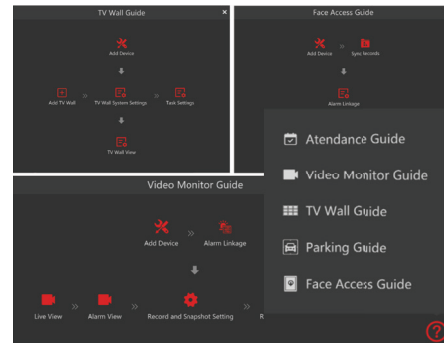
TV Wall Guide ×

Add Device

Add TV Wall

TV Wall System Settings

Task Settings

TV Wall View

Face Access Guide

Add Device

Sync records

Alarm Linkage

Video Monitor Guide

Add Device

Alarm Linkage

Live View

Alarm View

Record and Snapshot Setting

R

Atendance Guide

Video Monitor Guide

TV Wall Guide

Parking Guide

Face Access Guide

?